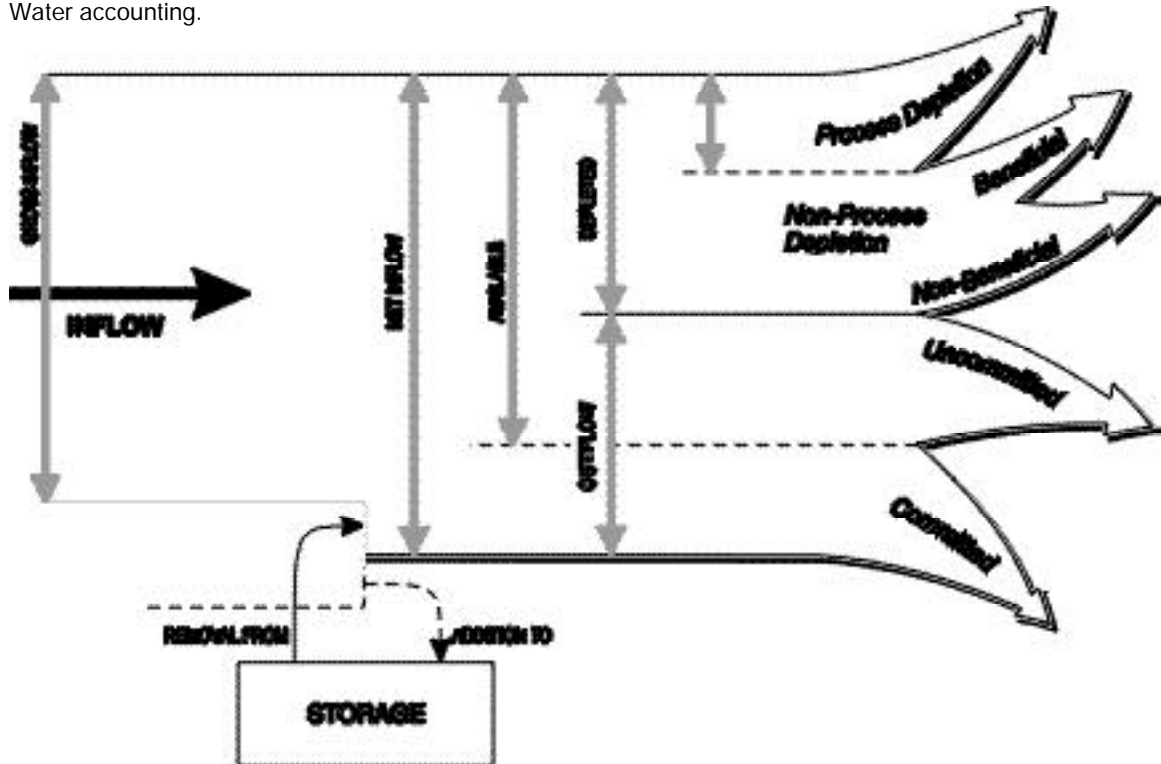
Water accounting.

GROSS INFLOW

INFLOW

NET INFLOW

AVAILABLE

DEPLETED

OUTFLOW

Process Depletion

Beneficial

Non-Process Depletion

Non-Beneficial

Uncommitted

Committed

REMOVAL FROM

ADDITION TO

STORAGE